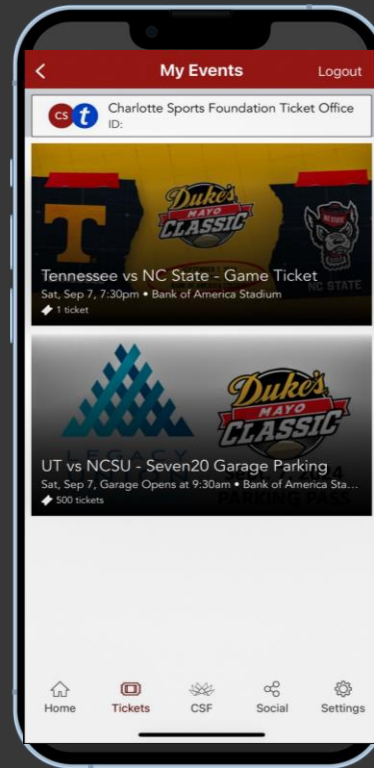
<

My Events

Logout

CS t

Charlotte Sports Foundation Ticket Office
ID:

T

Duke's MAYO CLASSIC

NC STATE

Tennessee vs NC State - Game Ticket
Sat, Sep 7, 7:30pm • Bank of America Stadium
1 ticket

LEGACY

Duke's MAYO CLASSIC

UT vs NCSU - Seven20 Garage Parking
Sat, Sep 7, Garage Opens at 9:30am • Bank of America Sta...
500 tickets

PARKING PASS

Home

Tickets

CSF

Social

Settings